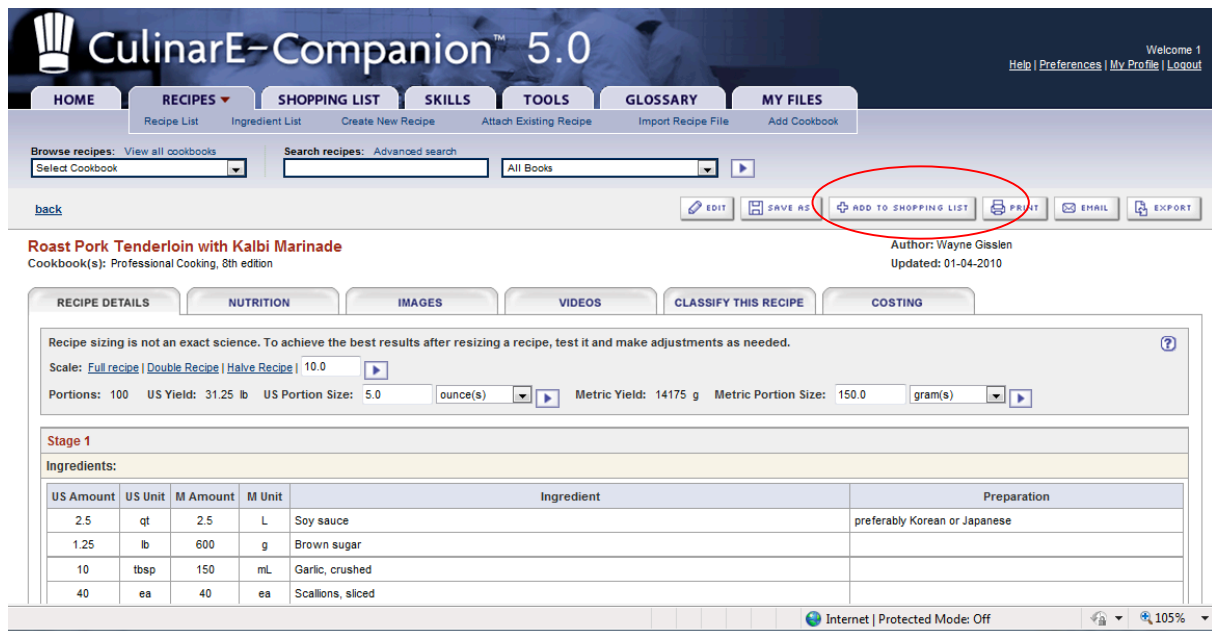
CulinarE-Companion™ 5.0

Welcome 1
Help | Preferences | My Profile | Logout

HOME RECIPES SHOPPING LIST SKILLS TOOLS GLOSSARY MY FILES

Recipe List Ingredient List Create New Recipe Attach Existing Recipe Import Recipe File Add Cookbook

Browse recipes: View all cookbooks
Select Cookbook

Search recipes: Advanced search
All Books

back

EDIT SAVE AS ADD TO SHOPPING LIST PRINT EMAIL EXPORT

Roast Pork Tenderloin with Kalbi Marinade
Cookbook(s): Professional Cooking, 8th edition

Author: Wayne Gisslen
Updated: 01-04-2010

RECIPE DETAILS NUTRITION IMAGES VIDEOS CLASSIFY THIS RECIPE COSTING

Recipe sizing is not an exact science. To achieve the best results after resizing a recipe, test it and make adjustments as needed.

Scale: Full recipe | Double Recipe | Halve Recipe | 10.0

Portions: 100 US Yield: 31.25 lb US Portion Size: 5.0 ounce(s) Metric Yield: 14175 g Metric Portion Size: 150.0 gram(s)

Stage 1

Ingredients:

| US Amount | US Unit | M Amount | M Unit | Ingredient | Preparation |
|---|---|---|---|---|---|
| 2.5 | qt | 2.5 | L | Soy sauce | preferably Korean or Japanese |
| 1.25 | lb | 600 | g | Brown sugar | |
| 10 | tbsp | 150 | mL | Garlic, crushed | |
| 40 | ea | 40 | ea | Scallions, sliced | |

Internet | Protected Mode: Off 105%